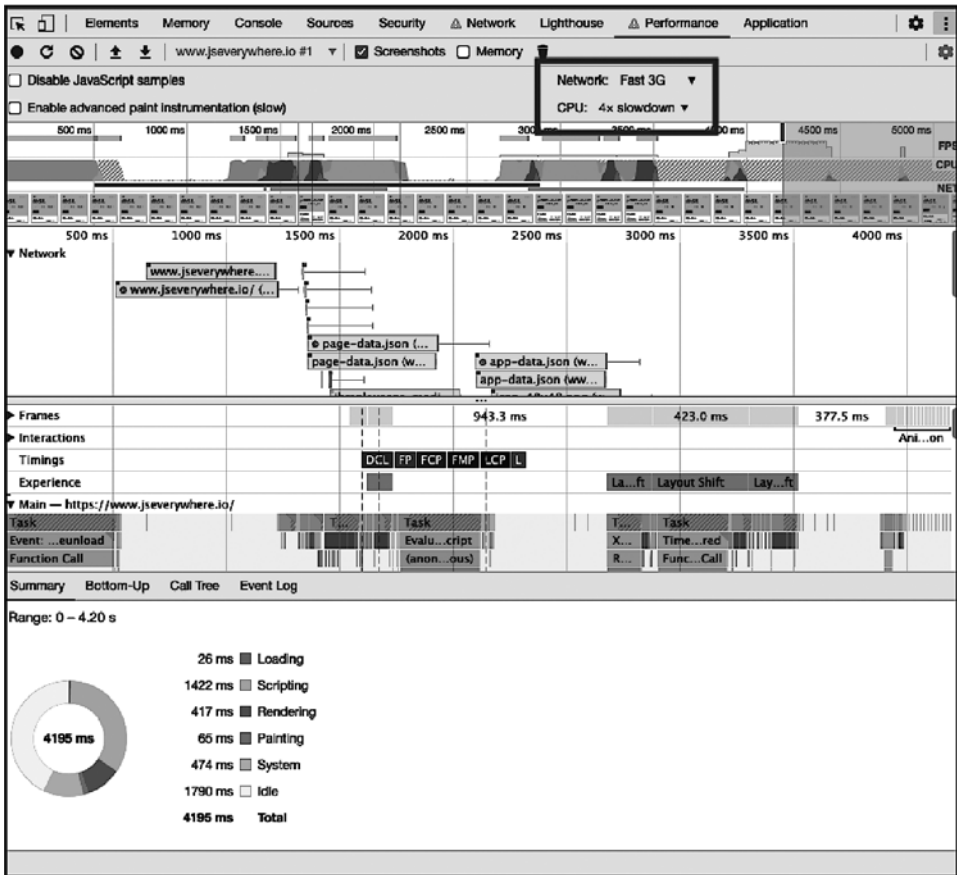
Elements Memory Console Sources Security ⚠ Network Lighthouse ⚠ Performance Application

www.jseverywhere.io #1 ▾ Screenshots Memory

Disable JavaScript samples

Enable advanced paint instrumentation (slow)

Network: Fast 3G ▾

CPU: 4x slowdown ▾

500 ms 1000 ms 1500 ms 2000 ms 2500 ms 300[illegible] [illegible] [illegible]00 ms 4500 ms 5000 ms

FPS

CPU

NET

500 ms 1000 ms 1500 ms 2000 ms 2500 ms 3000 ms 3500 ms 4000 ms

▾ Network

www.jseverywhere....

www.jseverywhere.io/ (...

page-data.json (...

page-data.json (w...

app-data.json (w...

app-data.json (ww...

▸ Frames 943.3 ms 423.0 ms 377.5 ms

▸ Interactions Ani...on

Timings DCL FP FCP FMP LCP L

Experience La...ft Layout Shift Lay...ft

▾ Main — https://www.jseverywhere.io/

Task T... Task T... Task

Event: ...eunload Evalu...cript X... Time...red

Function Call (anon...ous) R... Func...Call

Summary Bottom-Up Call Tree Event Log

Range: 0 – 4.20 s

4195 ms

26 ms Loading

1422 ms Scripting

417 ms Rendering

65 ms Painting

474 ms System

1790 ms Idle

4195 ms Total